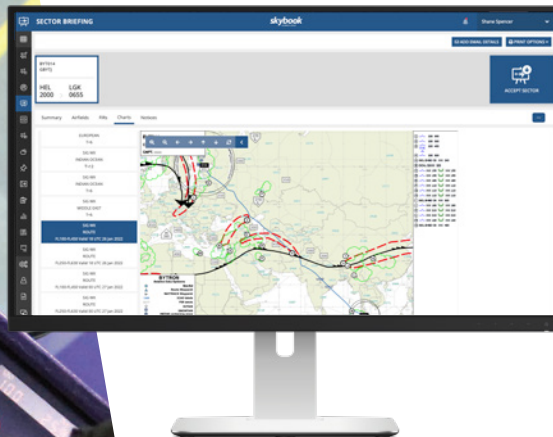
SECTOR BRIEFING

skybook

Shane Spencer

RE-ADD EMAIL DETAILS

PRINT OPTIONS

BYT014

HEL 2000

LGK 0655

ACCEPT SECTOR

Summary

Airfields

FIRs

Charts

Notices

EUROPEAN

INDIAN OCEAN

MIDDLE EAST

SIG WX

ROUTE

BYTRON